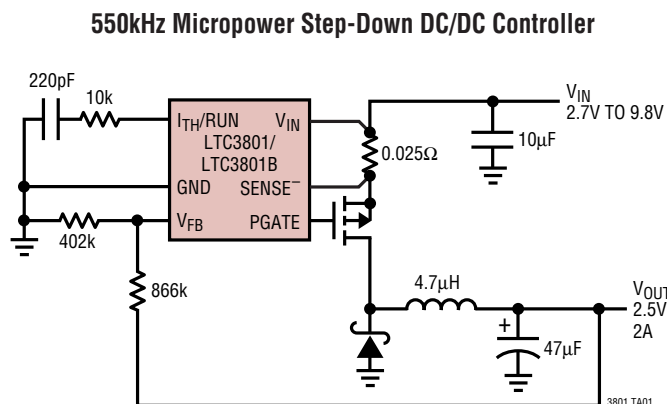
550kHz Micropower Step-Down DC/DC Controller

220pF

10k

$I_{TH}$/RUN

$V_{IN}$

LTC3801/ LTC3801B

GND

$SENSE^{-}$

$V_{FB}$

PGATE

402k

866k

$V_{IN}$ 2.7V TO 9.8V

10μF

0.025Ω

4.7μH

+

47μF

$V_{OUT}$ 2.5V 2A

3801 TA01